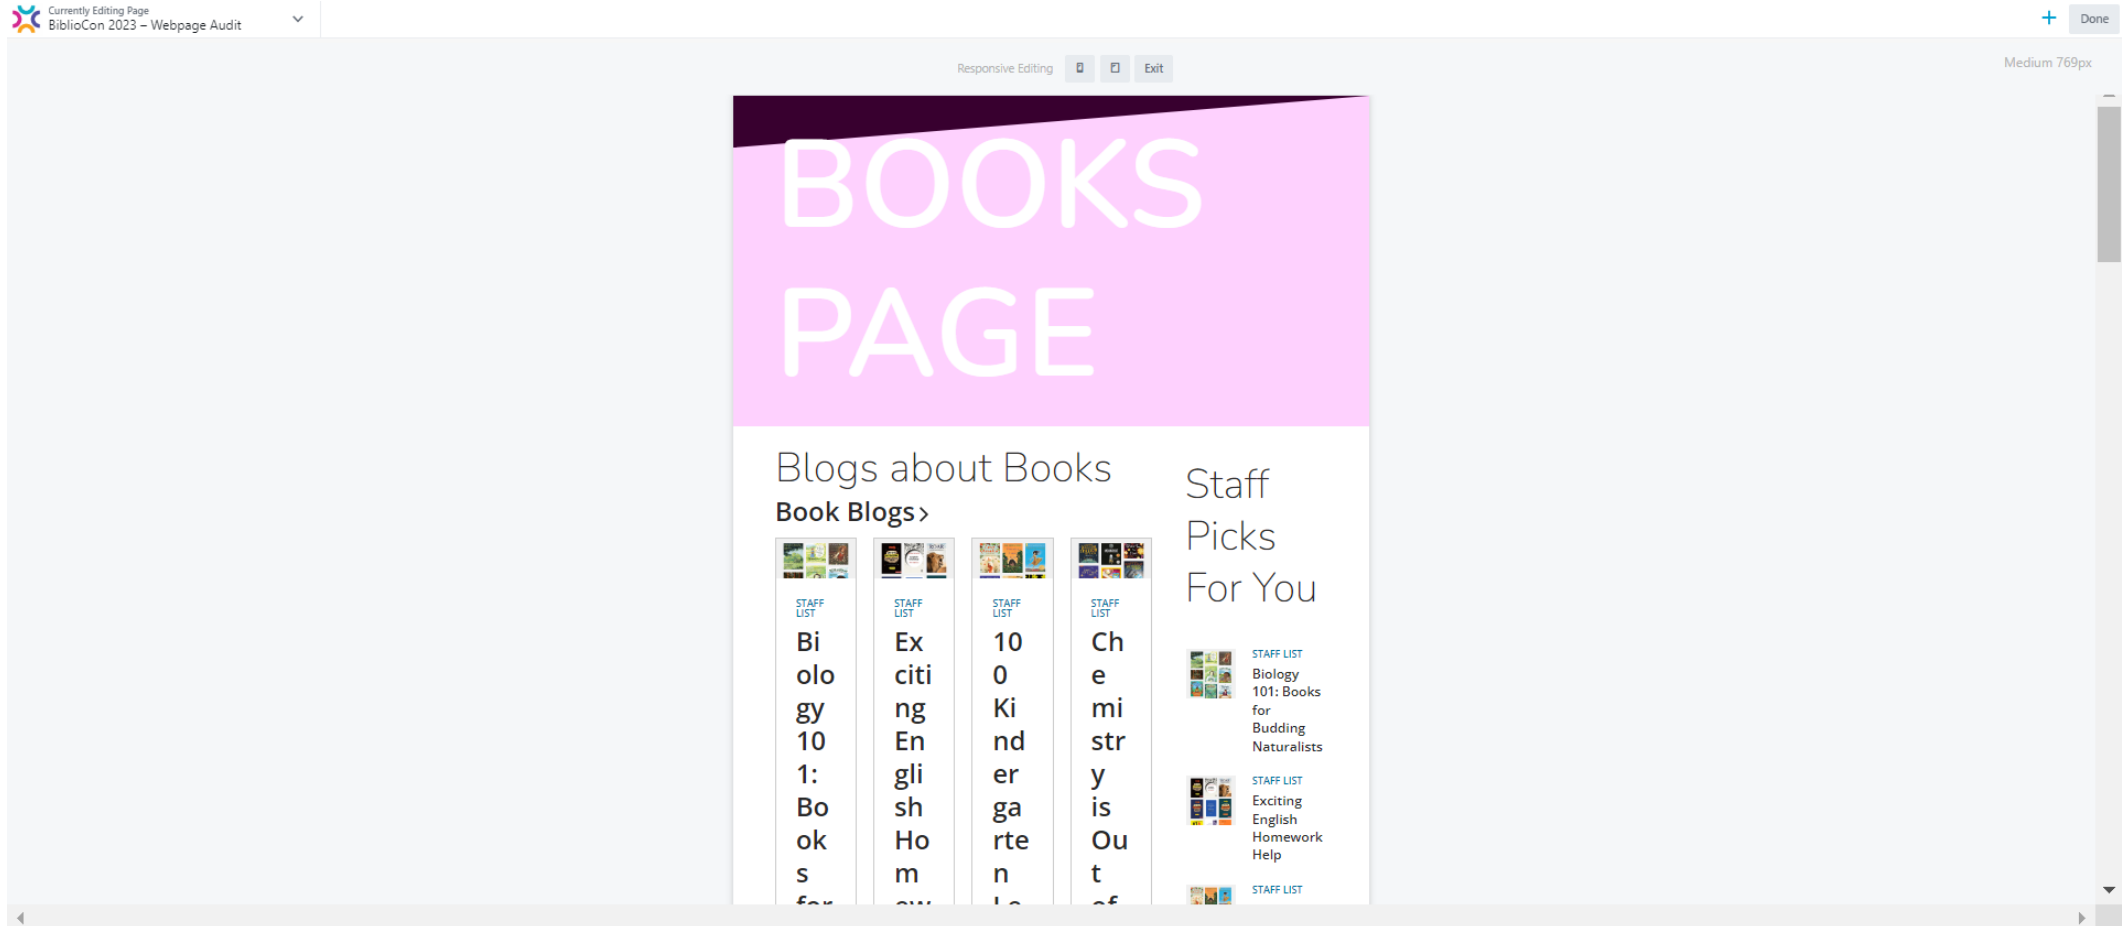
Currently Editing Page
BiblioCon 2023 – Webpage Audit

+ Done

Responsive Editing Exit

Medium 769px

BOOKS PAGE

Blogs about Books

Book Blogs ›

STAFF LIST
Bi olo gy 10 1: Bo ok s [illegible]

STAFF LIST
Ex citi ng En gli sh Ho m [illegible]

STAFF LIST
10 0 Ki nd er ga rte n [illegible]

STAFF LIST
Ch e mi str y is Ou t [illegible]

Staff Picks For You

STAFF LIST
Biology 101: Books for Budding Naturalists

STAFF LIST
Exciting English Homework Help

STAFF LIST